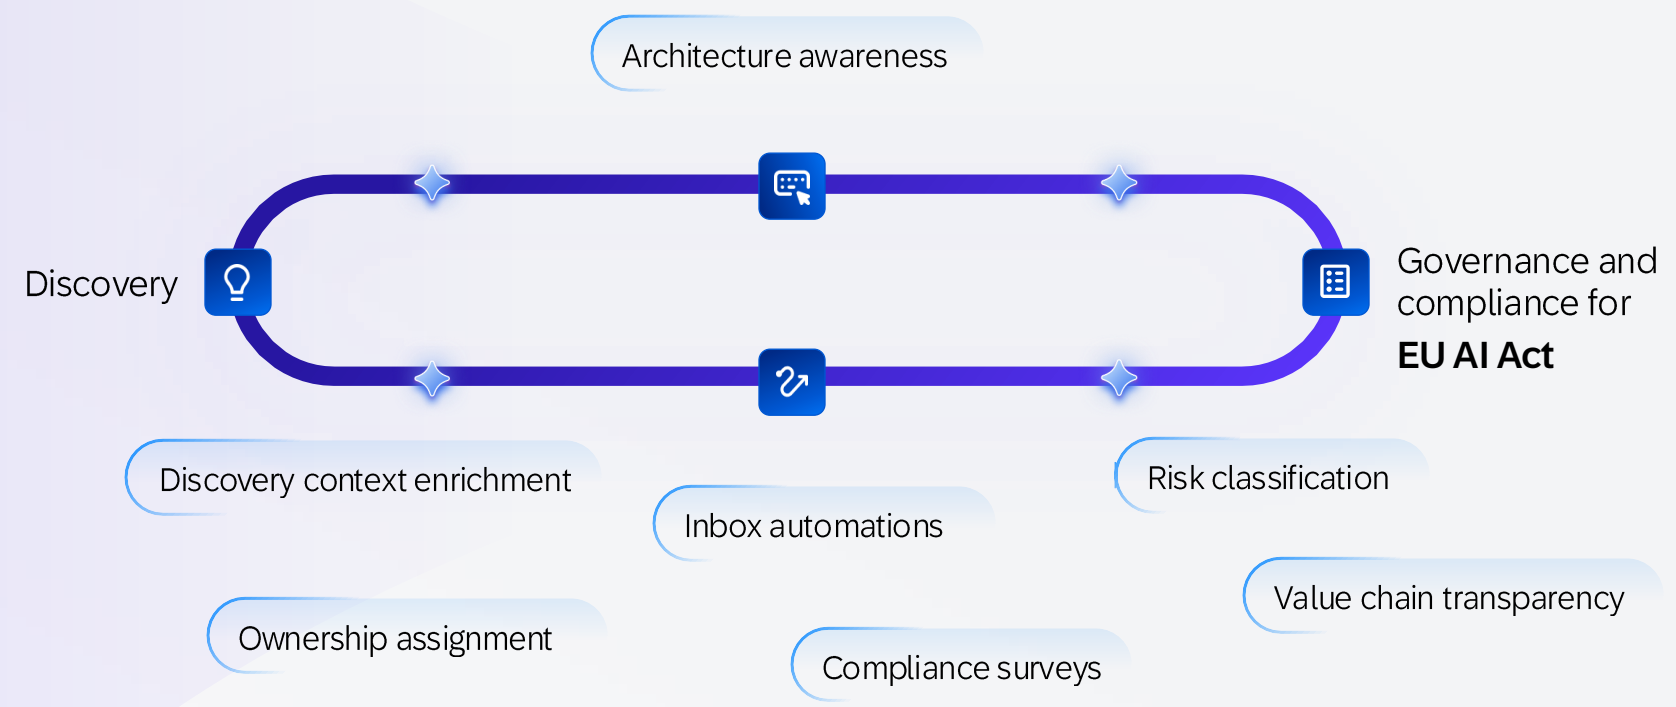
Architecture awareness

Discovery

Governance and compliance for
EU AI Act

Discovery context enrichment

Inbox automations

Risk classification

Value chain transparency

Ownership assignment

Compliance surveys